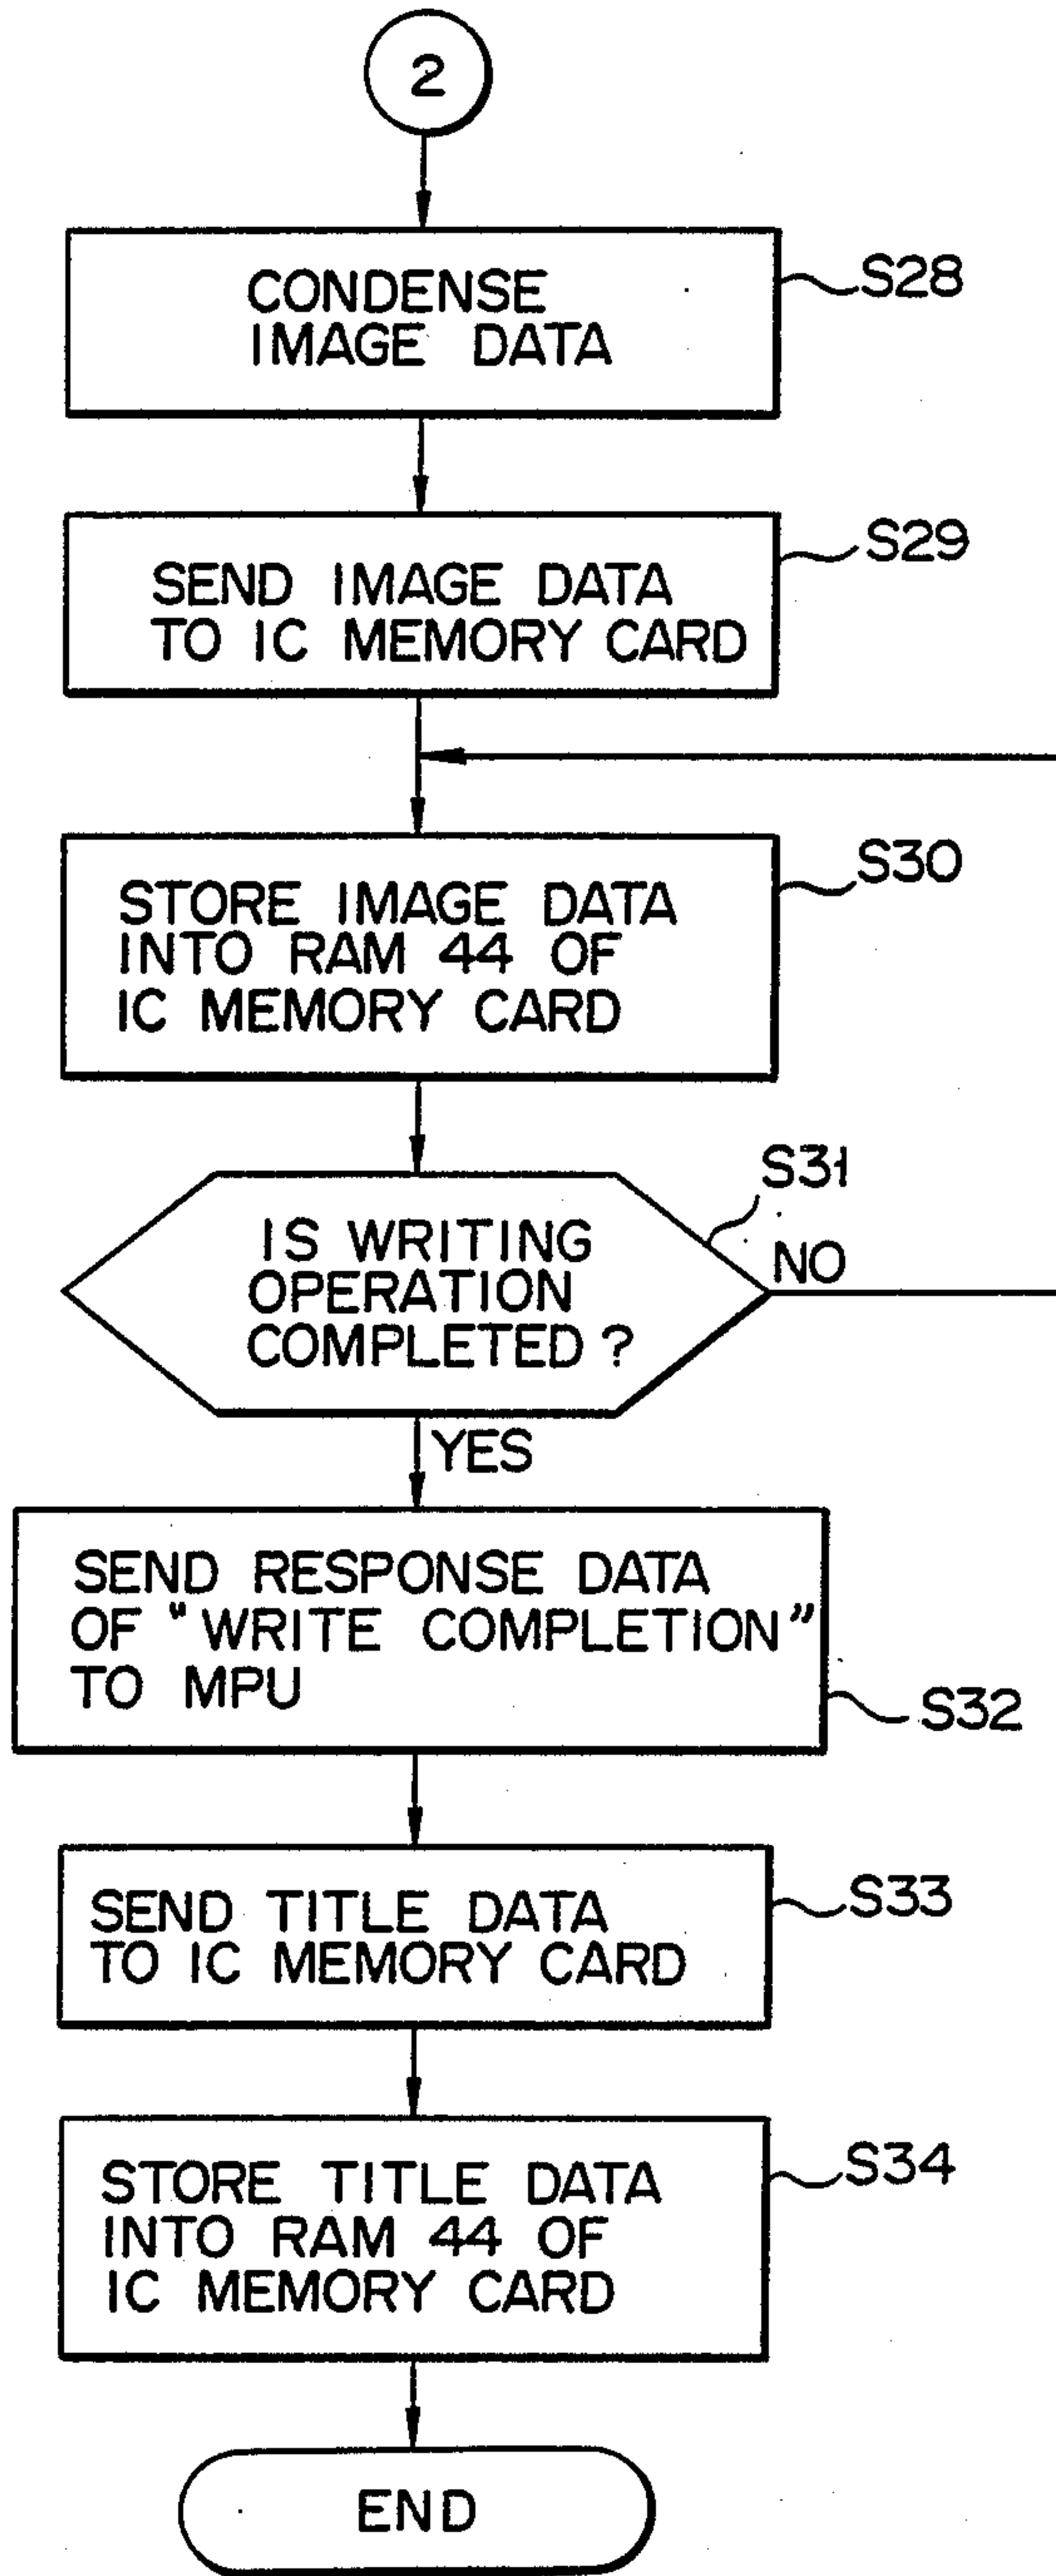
2

CONDENSE IMAGE DATA

S28

SEND IMAGE DATA TO IC MEMORY CARD

S29

STORE IMAGE DATA INTO RAM 44 OF IC MEMORY CARD

S30

IS WRITING OPERATION COMPLETED ?

S31

NO

YES

SEND RESPONSE DATA OF "WRITE COMPLETION" TO MPU

S32

SEND TITLE DATA TO IC MEMORY CARD

S33

STORE TITLE DATA INTO RAM 44 OF IC MEMORY CARD

S34

END